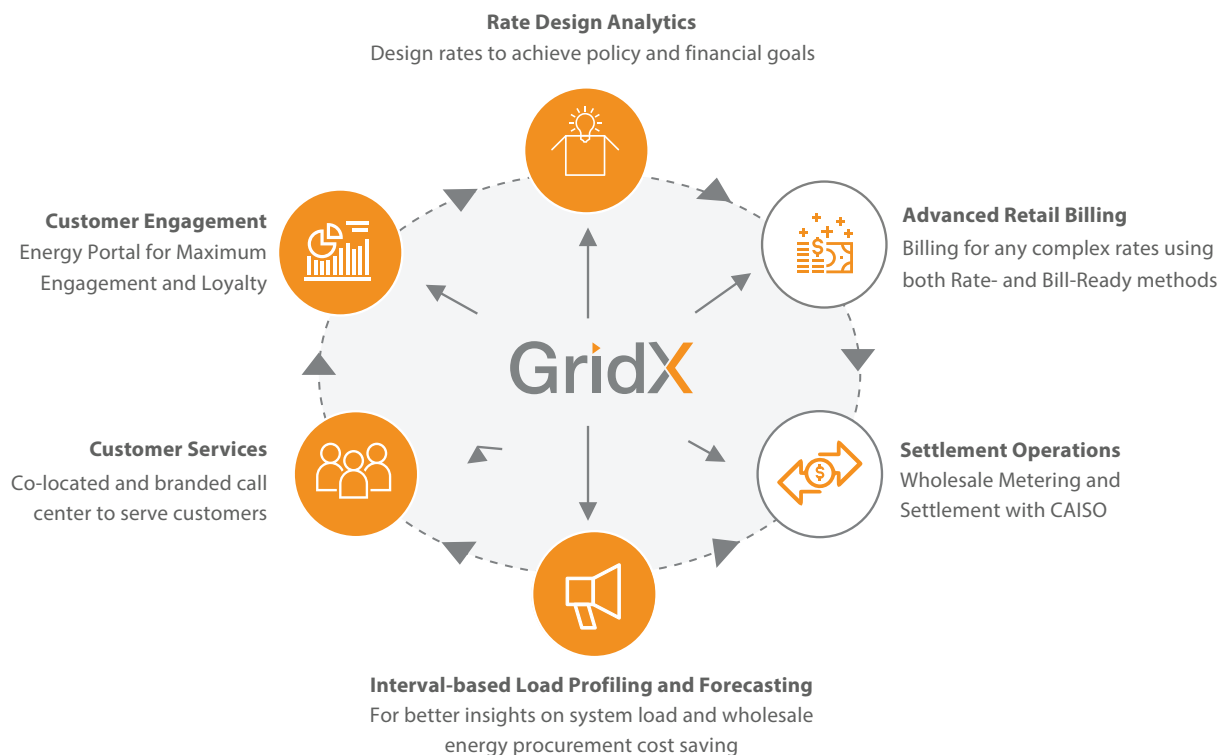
Rate Design Analytics
Design rates to achieve policy and financial goals

Customer Engagement
Energy Portal for Maximum Engagement and Loyalty

Advanced Retail Billing
Billing for any complex rates using both Rate- and Bill-Ready methods

GridX

Customer Services
Co-located and branded call center to serve customers

Settlement Operations
Wholesale Metering and Settlement with CAISO

Interval-based Load Profiling and Forecasting
For better insights on system load and wholesale energy procurement cost saving